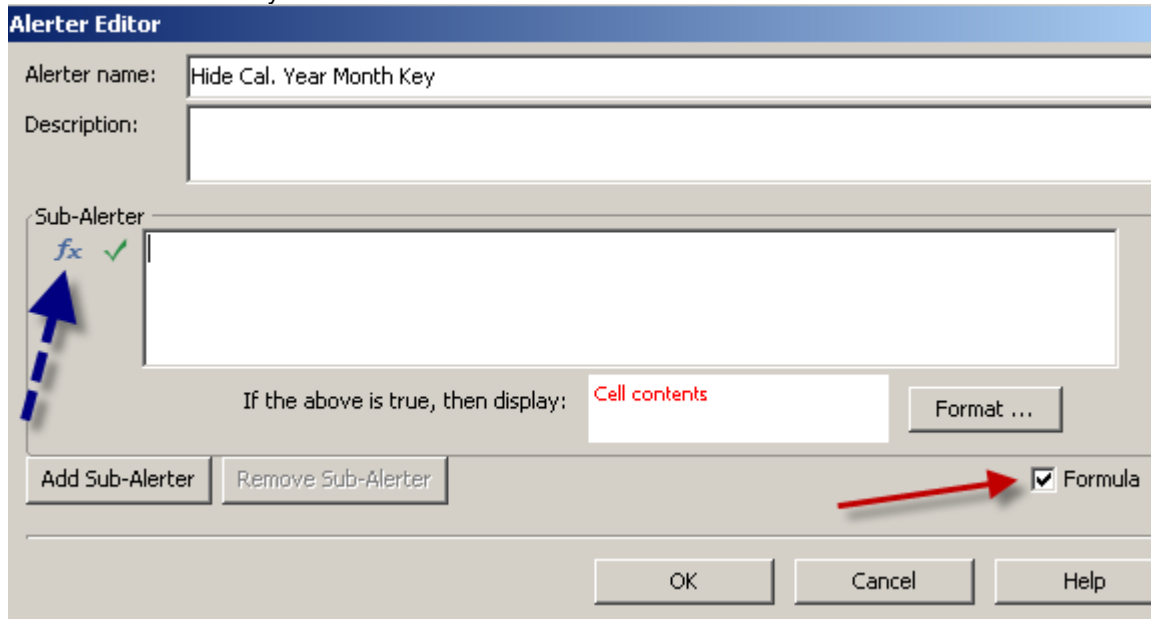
Alerter Editor

Alerter name: Hide Cal. Year Month Key

Description:

Sub-Alerter

$f_x$ ✓

If the above is true, then display: Cell contents

Format ...

Add Sub-Alerter

Remove Sub-Alerter

☑ Formula

OK

Cancel

Help